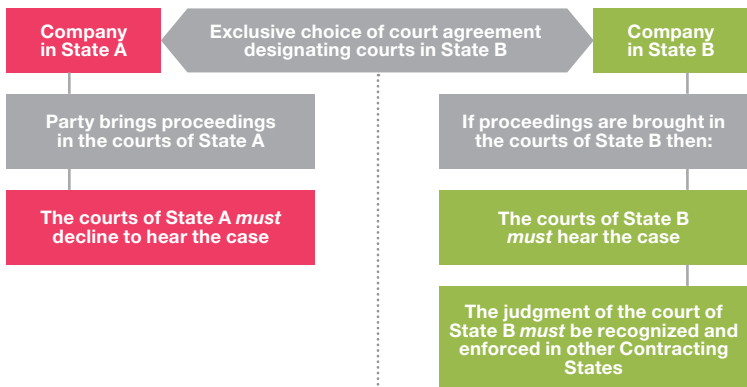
Company in State A

Exclusive choice of court agreement designating courts in State B

Company in State B

Party brings proceedings in the courts of State A

The courts of State A *must* decline to hear the case

If proceedings are brought in the courts of State B then:

The courts of State B *must* hear the case

The judgment of the court of State B *must* be recognized and enforced in other Contracting States